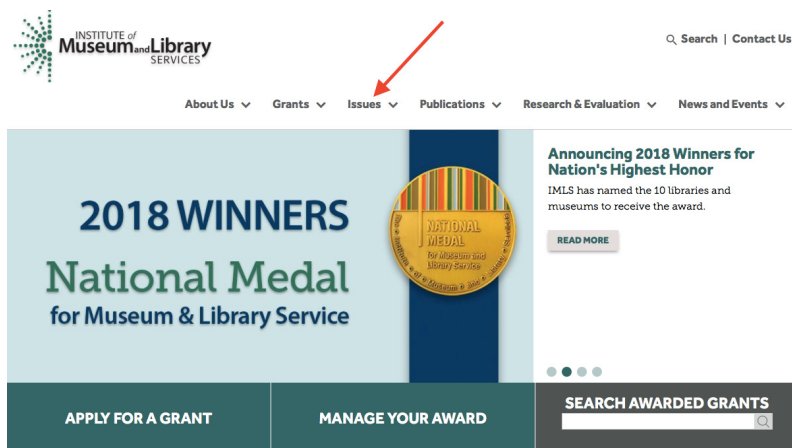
INSTITUTE of Museum and Library SERVICES

Search | Contact Us

About Us Grants Issues Publications Research & Evaluation News and Events

2018 WINNERS

National Medal for Museum & Library Service

NATIONAL MEDAL for Museum and Library Service

Announcing 2018 Winners for Nation's Highest Honor

IMLS has named the 10 libraries and museums to receive the award.

READ MORE

APPLY FOR A GRANT

MANAGE YOUR AWARD

SEARCH AWARDED GRANTS